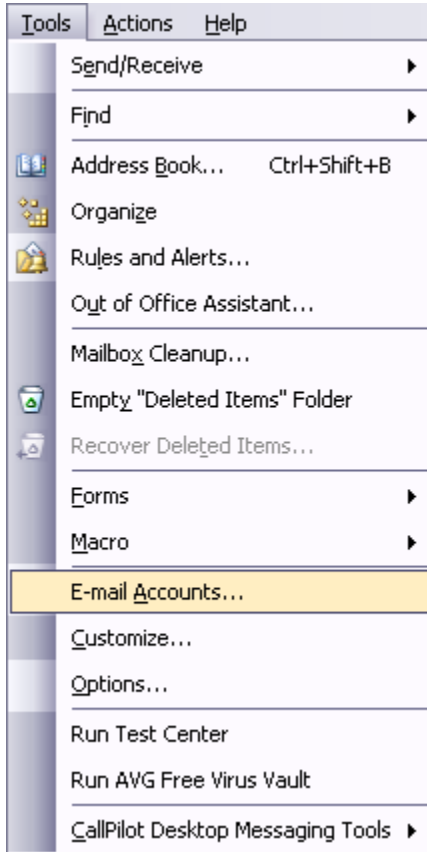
Tools Actions Help

Send/Receive

Find

Address Book... Ctrl+Shift+B

Organize

Rules and Alerts...

Out of Office Assistant...

Mailbox Cleanup...

Empty "Deleted Items" Folder

Recover Deleted Items...

Forms

Macro

E-mail Accounts...

Customize...

Options...

Run Test Center

Run AVG Free Virus Vault

CallPilot Desktop Messaging Tools